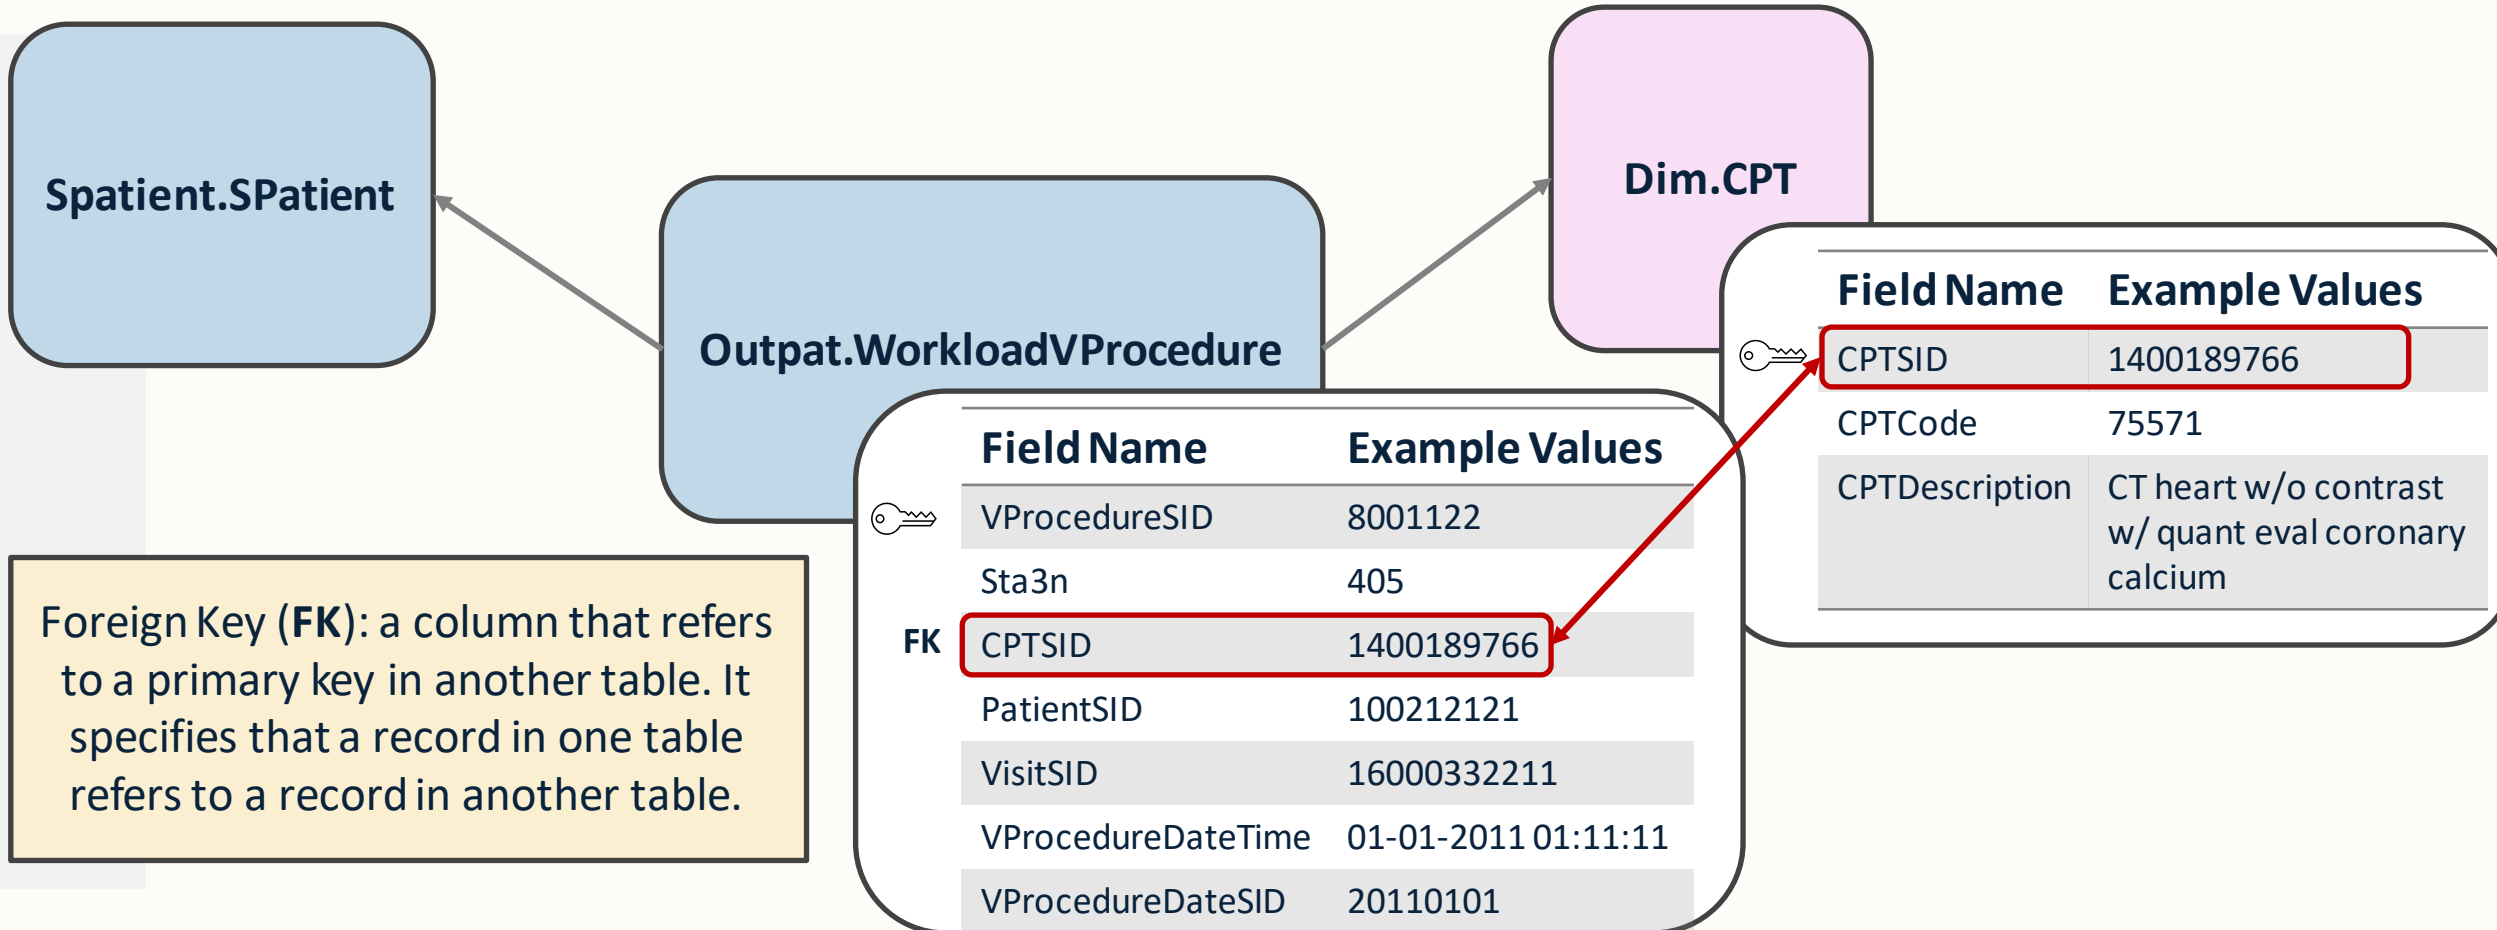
Spatient.SPatient

Outpat.WorkloadVProcedure

Dim.CPT

| Field Name | Example Values |
|---|---|
| CPTSID | 1400189766 |
| CPTCode | 75571 |
| CPTDescription | CT heart w/o contrast w/ quant eval coronary calcium |

| Field Name | Example Values |
|---|---|
| VProcedureSID | 8001122 |
| Sta3n | 405 |
| CPTSID | 1400189766 |
| PatientSID | 100212121 |
| VisitSID | 16000332211 |
| VProcedureDateTime | 01-01-2011 01:11:11 |
| VProcedureDateSID | 20110101 |

FK

Foreign Key (**FK**): a column that refers to a primary key in another table. It specifies that a record in one table refers to a record in another table.